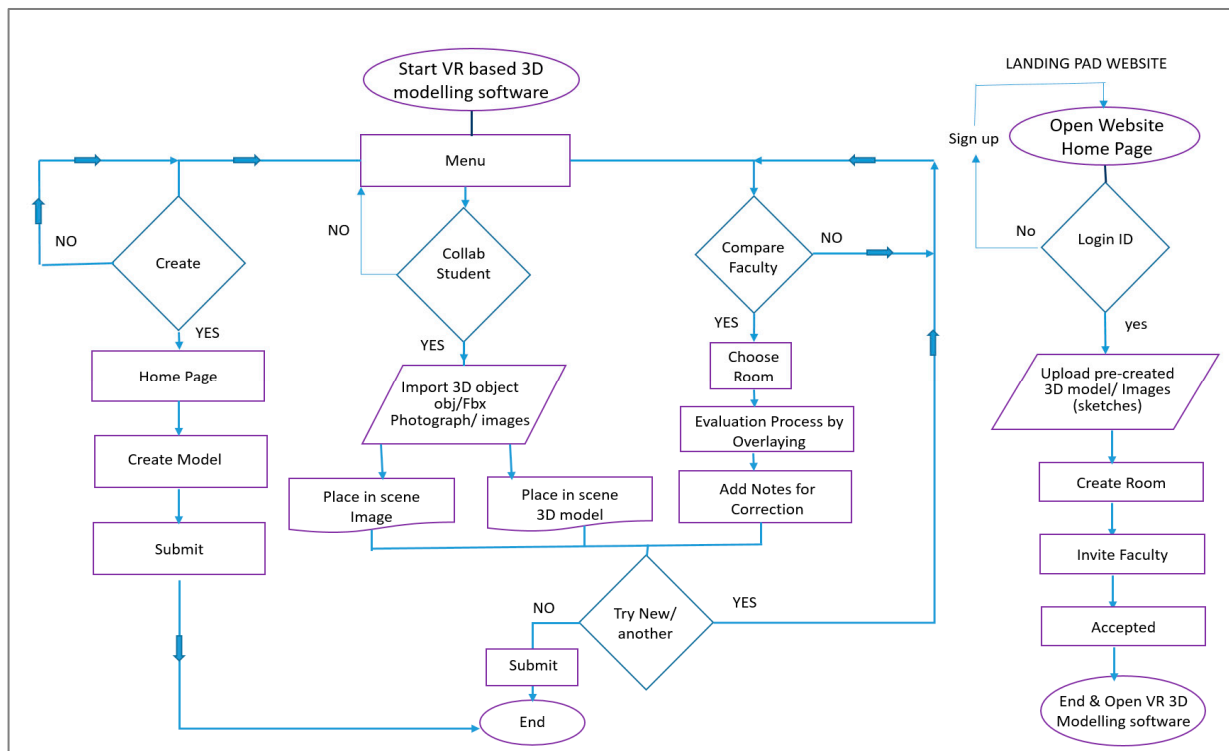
Start VR based 3D modelling software

Menu

NO

Create

YES

Home Page

Create Model

Submit

NO

Collab Student

YES

Import 3D object obj/Fbx Photograph/ images

Place in scene Image

Place in scene 3D model

Compare Faculty

NO

YES

Choose Room

Evaluation Process by Overlaying

Add Notes for Correction

NO

Try New/ another

YES

Submit

End

LANDING PAD WEBSITE

Sign up

Open Website Home Page

No

Login ID

yes

Upload pre-created 3D model/ Images (sketches)

Create Room

Invite Faculty

Accepted

End & Open VR 3D Modelling software